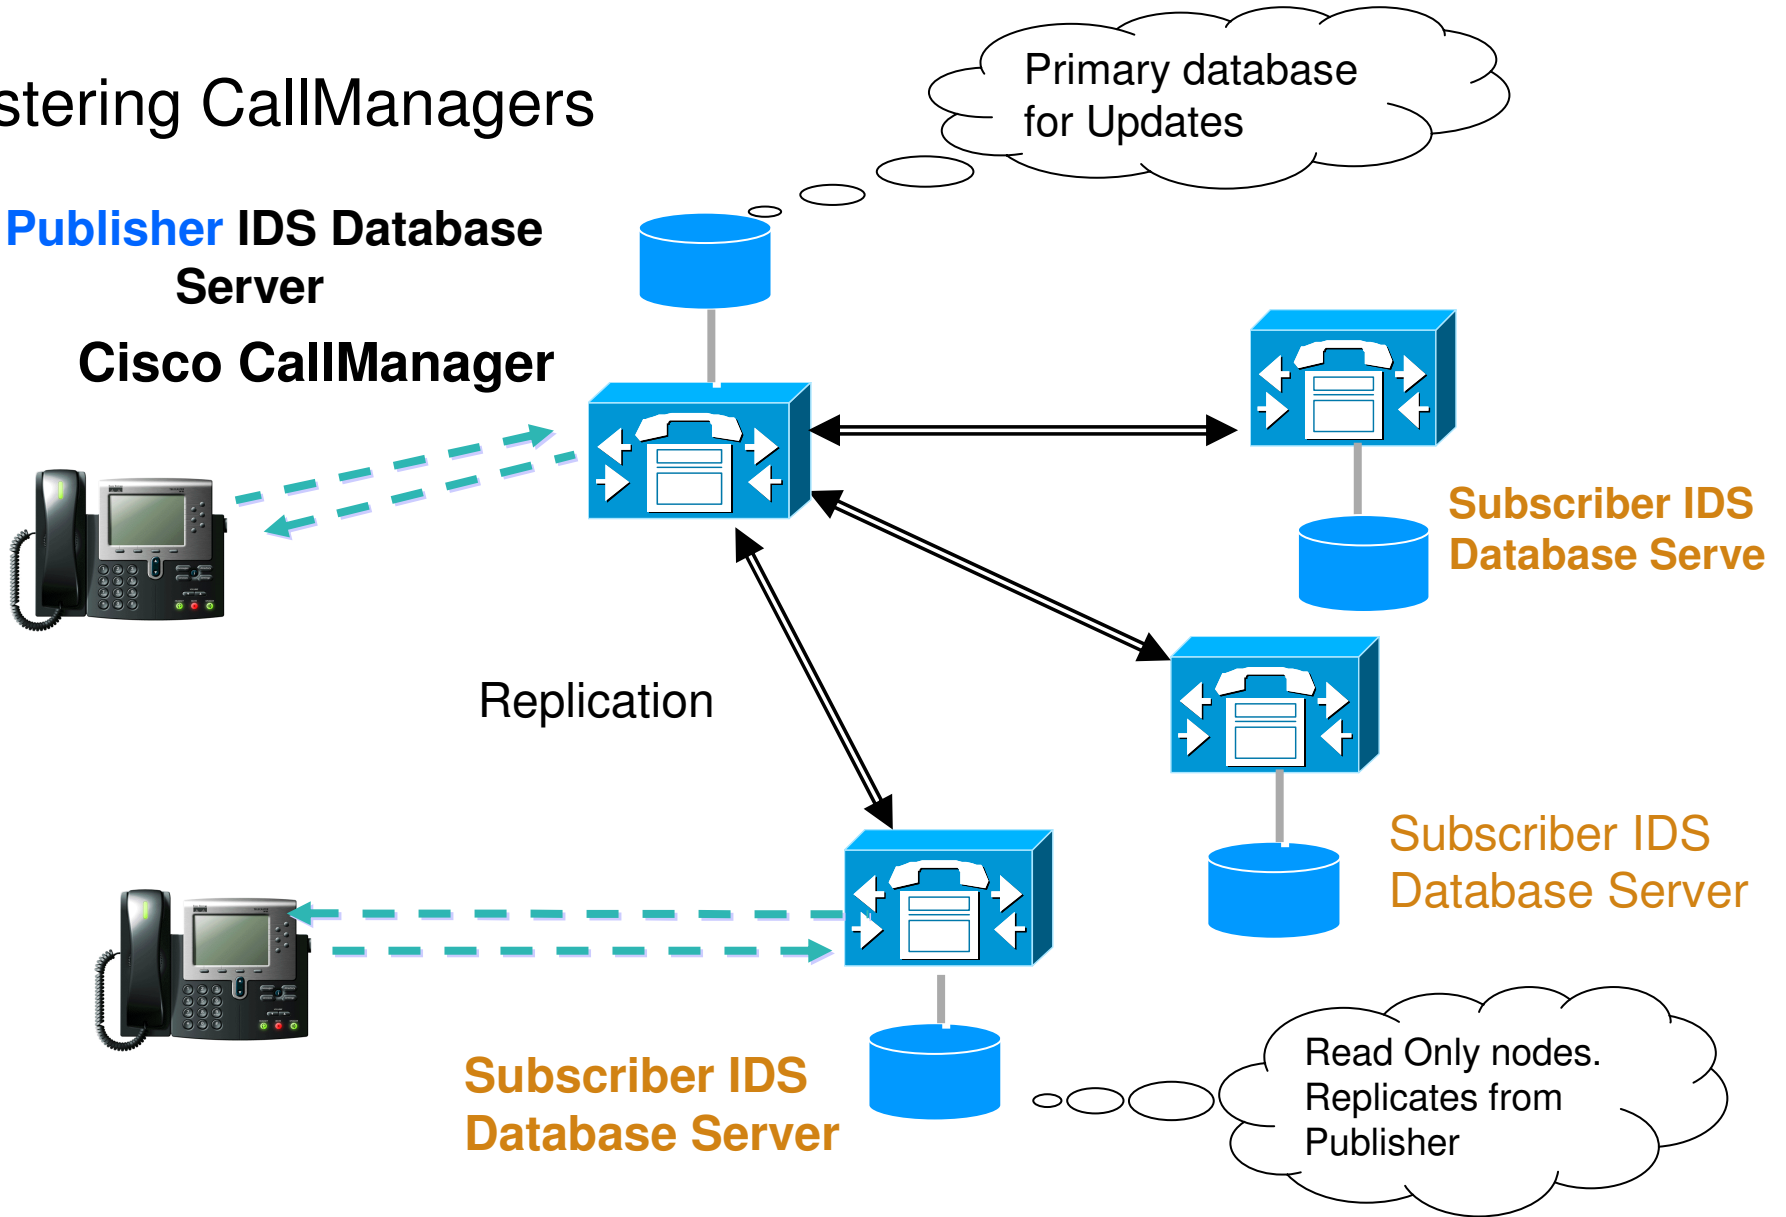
stering CallManagers

Primary database for Updates

Publisher IDS Database Server

Cisco CallManager

Subscriber IDS Database Serve

Replication

Subscriber IDS Database Server

Subscriber IDS Database Server

Read Only nodes. Replicates from Publisher